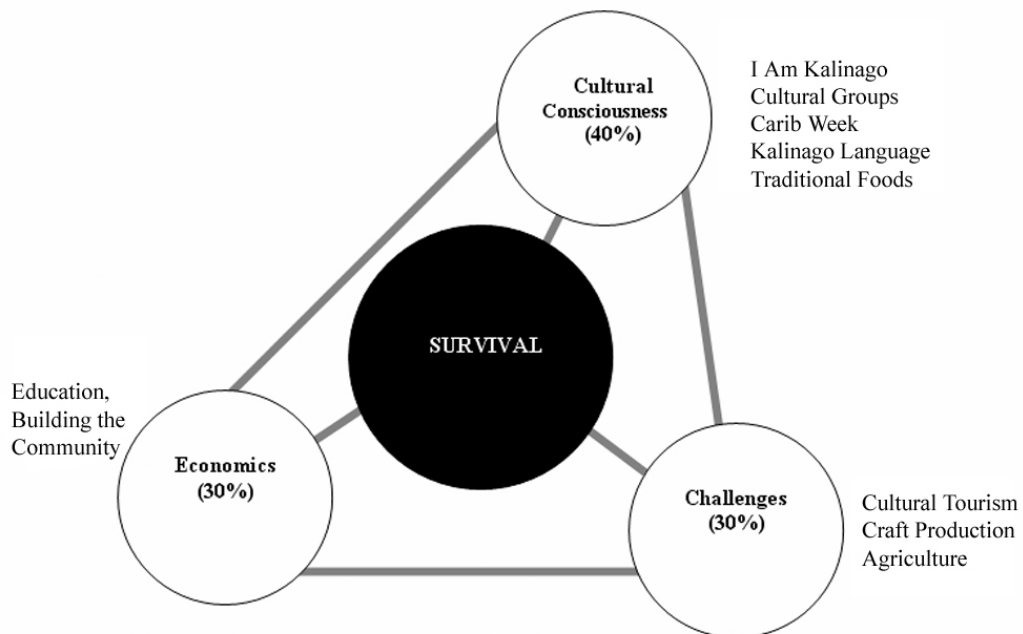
Cultural Consciousness (40%)

I Am Kalinago
Cultural Groups
Carib Week
Kalinago Language
Traditional Foods

SURVIVAL

Education, Building the Community

Economics (30%)

Challenges (30%)

Cultural Tourism
Craft Production
Agriculture